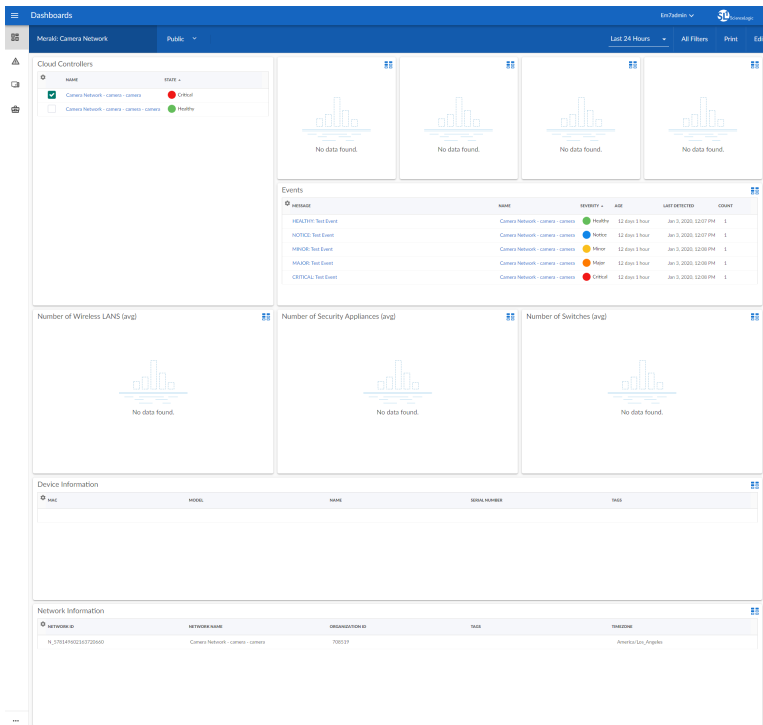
Dashboards

Em7admin

ScienceLogic

Meraki: Camera Network

Public

Last 24 Hours

All Filters

Print

Edi

Cloud Controllers

| NAME | STATE |
|---|---|
| Camera Network - camera - camera | Critical |
| Camera Network - camera - camera - camera | Healthy |

No data found.

No data found.

No data found.

No data found.

Events

| MESSAGE | NAME | SEVERITY | AGE | LAST DETECTED | COUNT |
|---|---|---|---|---|---|
| HEALTHY: Test Event | Camera Network - camera - camera | Healthy | 12 days 1 hour | Jan 3, 2020, 12:07 PM | 1 |
| NOTICE: Test Event | Camera Network - camera - camera | Notice | 12 days 1 hour | Jan 3, 2020, 12:07 PM | 1 |
| MINOR: Test Event | Camera Network - camera - camera | Minor | 12 days 1 hour | Jan 3, 2020, 12:08 PM | 1 |
| MAJOR: Test Event | Camera Network - camera - camera | Major | 12 days 1 hour | Jan 3, 2020, 12:08 PM | 1 |
| CRITICAL: Test Event | Camera Network - camera - camera | Critical | 12 days 1 hour | Jan 3, 2020, 12:08 PM | 1 |

Number of Wireless LANS (avg)

No data found.

Number of Security Appliances (avg)

No data found.

Number of Switches (avg)

No data found.

Device Information

| MAC | MODEL | NAME | SERIAL NUMBER | TAGS |
|---|---|---|---|---|

Network Information

| NETWORK ID | NETWORK NAME | ORGANIZATION ID | TAGS | TIMEZONE |
|---|---|---|---|---|
| N_578149602163720660 | Camera Network - camera - camera | 708519 | | America/Los_Angeles |

...